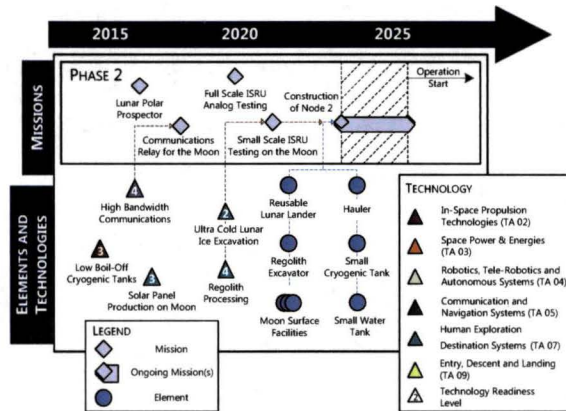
2015
2020
2025

MISSIONS

PHASE 2

Lunar Polar Prospector
Full Scale ISRU Analog Testing
Construction of Node 2
Operation Start
Communications Relay for the Moon
Small Scale ISRU Testing on the Moon

ELEMENTS AND TECHNOLOGIES

4
High Bandwidth Communications
2
Ultra Cold Lunar Ice Excavation
Reusable Lunar Lander
Hauler
3
Low Boil-Off Cryogenic Tanks
3
Solar Panel Production on Moon
4
Regolith Processing
Regolith Excavator
Small Cryogenic Tank
Moon Surface Facilities
Small Water Tank

LEGEND
Mission
Ongoing Mission(s)
Element

TECHNOLOGY
In-Space Propulsion Technologies (TA 02)
Space Power & Energies (TA 03)
Robotics, Tele-Robotics and Autonomous Systems (TA 04)
Communication and Navigation Systems (TA 05)
Human Exploration Destination Systems (TA 07)
Entry, Descent and Landing (TA 09)
Technology Readiness Level